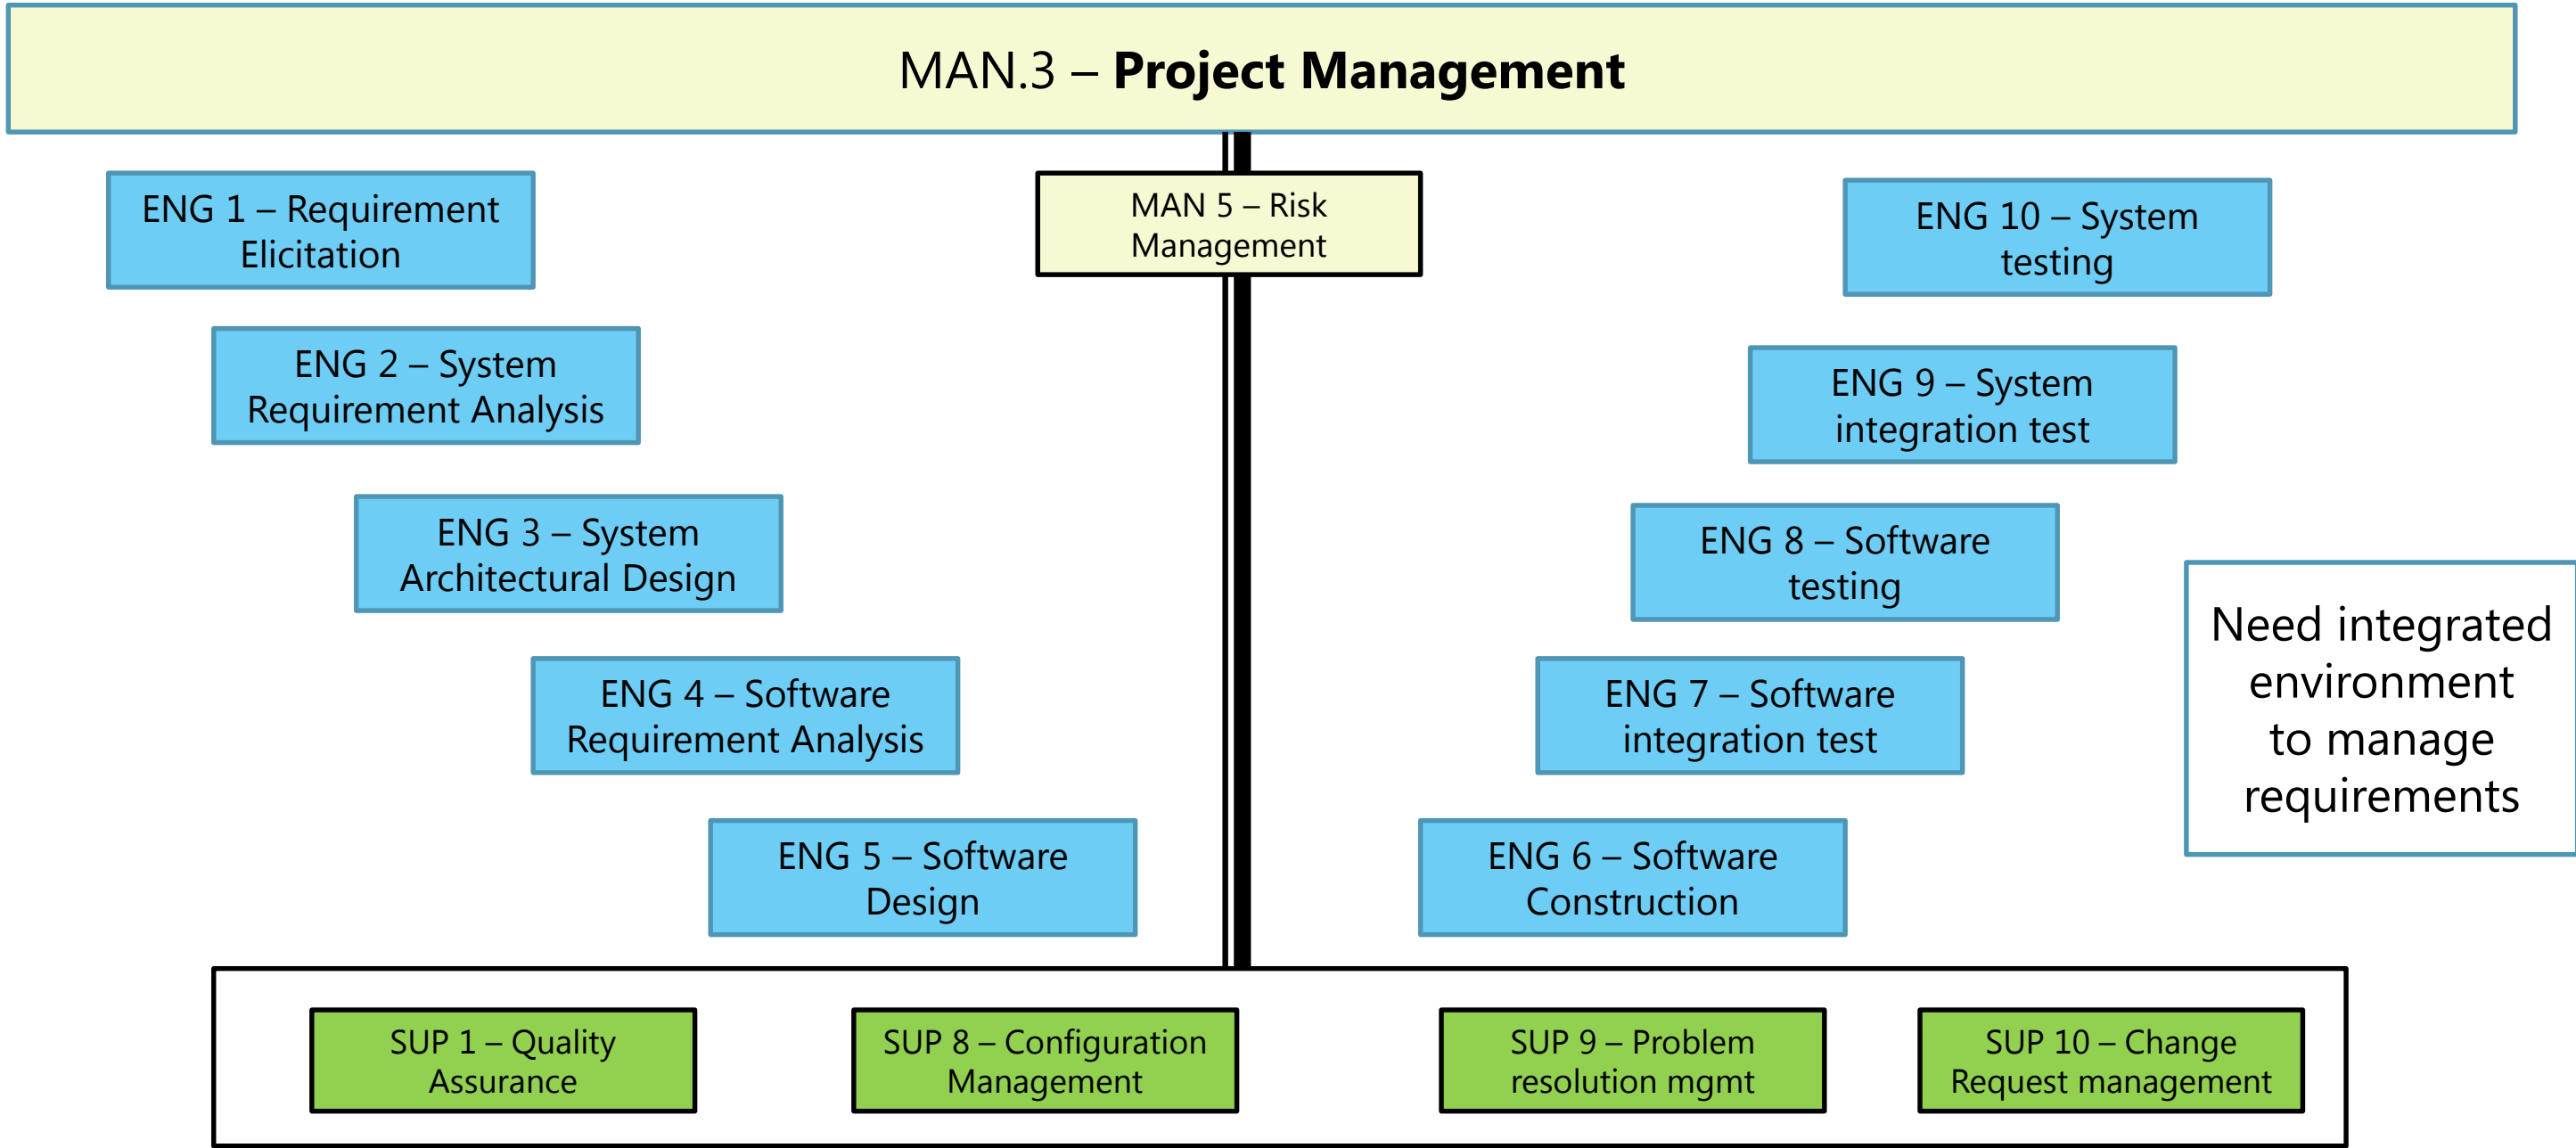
MAN.3 – **Project Management**

ENG 1 – Requirement Elicitation

MAN 5 – Risk Management

ENG 10 – System testing

ENG 2 – System Requirement Analysis

ENG 9 – System integration test

ENG 3 – System Architectural Design

ENG 8 – Software testing

Need integrated environment to manage requirements

ENG 4 – Software Requirement Analysis

ENG 7 – Software integration test

ENG 5 – Software Design

ENG 6 – Software Construction

SUP 1 – Quality Assurance

SUP 8 – Configuration Management

SUP 9 – Problem resolution mgmt

SUP 10 – Change Request management